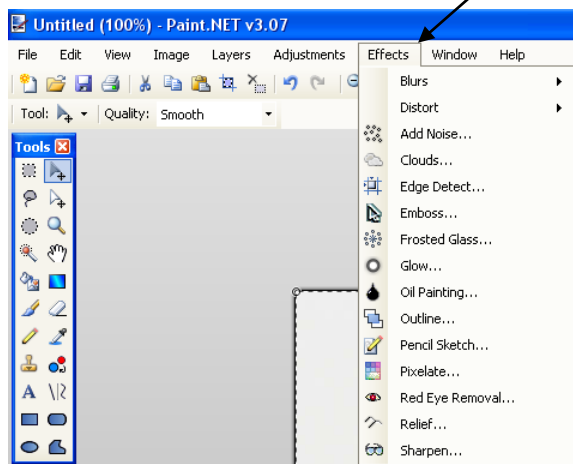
Untitled (100%) - Paint.NET v3.07

File Edit View Image Layers Adjustments Effects Window Help

Tool: Quality: Smooth

Tools

Blurs
Distort
Add Noise...
Clouds...
Edge Detect...
Emboss...
Frosted Glass...
Glow...
Oil Painting...
Outline...
Pencil Sketch...
Pixelate...
Red Eye Removal...
Relief...
Sharpen...